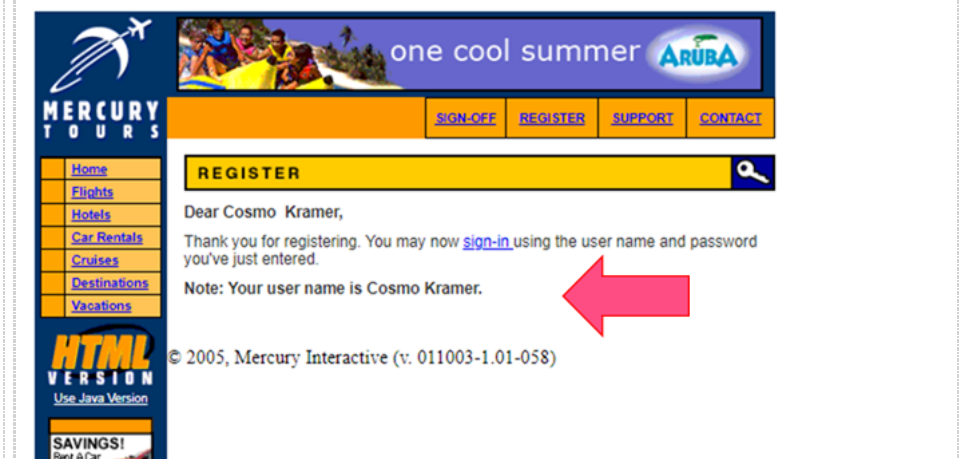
MERCURY TOURS

one cool summer ARUBA

SIGN-OFF REGISTER SUPPORT CONTACT

Home
Flights
Hotels
Car Rentals
Cruises
Destinations
Vacations

REGISTER

Dear Cosmo Kramer,

Thank you for registering. You may now sign-in using the user name and password you've just entered.

Note: Your user name is Cosmo Kramer.

HTML VERSION
Use Java Version

© 2005, Mercury Interactive (v. 011003-1.01-058)

SAVINGS!
Rent A Car